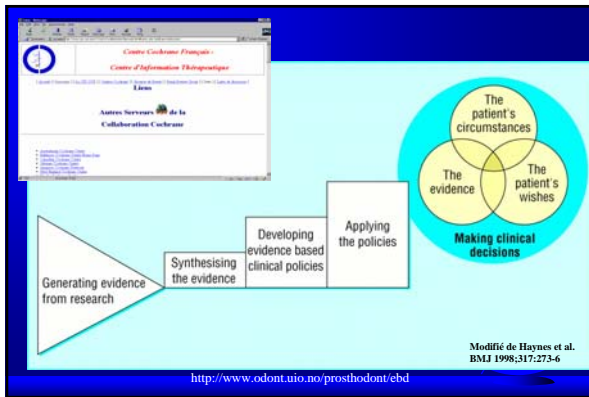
Centre Cochrane Français -
Centre d'Information Thérapeutique

Liens

Autres Serveurs de la Collaboration Cochrane

Generating evidence from research

Synthesising the evidence

Developing evidence based clinical policies

Applying the policies

The patient's circumstances

The evidence

The patient's wishes

Making clinical decisions

Modifié de Haynes et al. BMJ 1998;317:273-6

http://www.odont.uio.no/prosthodont/ebd